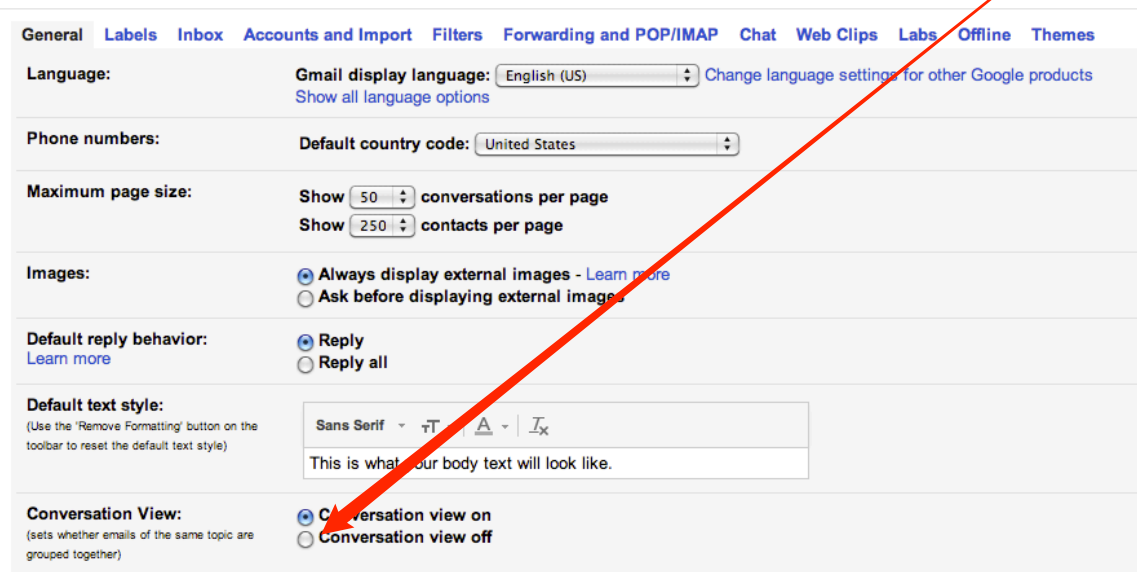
General Labels Inbox Accounts and Import Filters Forwarding and POP/IMAP Chat Web Clips Labs Offline Themes

Language:
Gmail display language: English (US) Change language settings for other Google products
Show all language options

Phone numbers:
Default country code: United States

Maximum page size:
Show 50 conversations per page
Show 250 contacts per page

Images:
Always display external images - Learn more
Ask before displaying external images

Default reply behavior:
Learn more
Reply
Reply all

Default text style:
(Use the 'Remove Formatting' button on the toolbar to reset the default text style)
Sans Serif
This is what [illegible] our body text will look like.

Conversation View:
(sets whether emails of the same topic are grouped together)
C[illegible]versation view on
Conversation view off